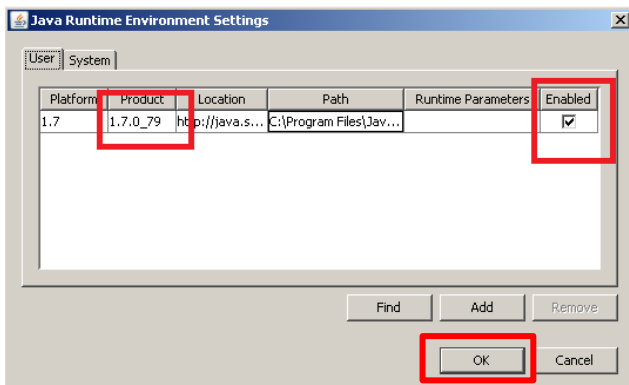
Java Runtime Environment Settings

User | System

| Platform | Product | Location | Path | Runtime Parameters | Enabled |
|---|---|---|---|---|---|
| 1.7 | 1.7.0_79 | http://java.s... | C:\Program Files\Jav... | | ✓ |

Find | Add | Remove

OK | Cancel